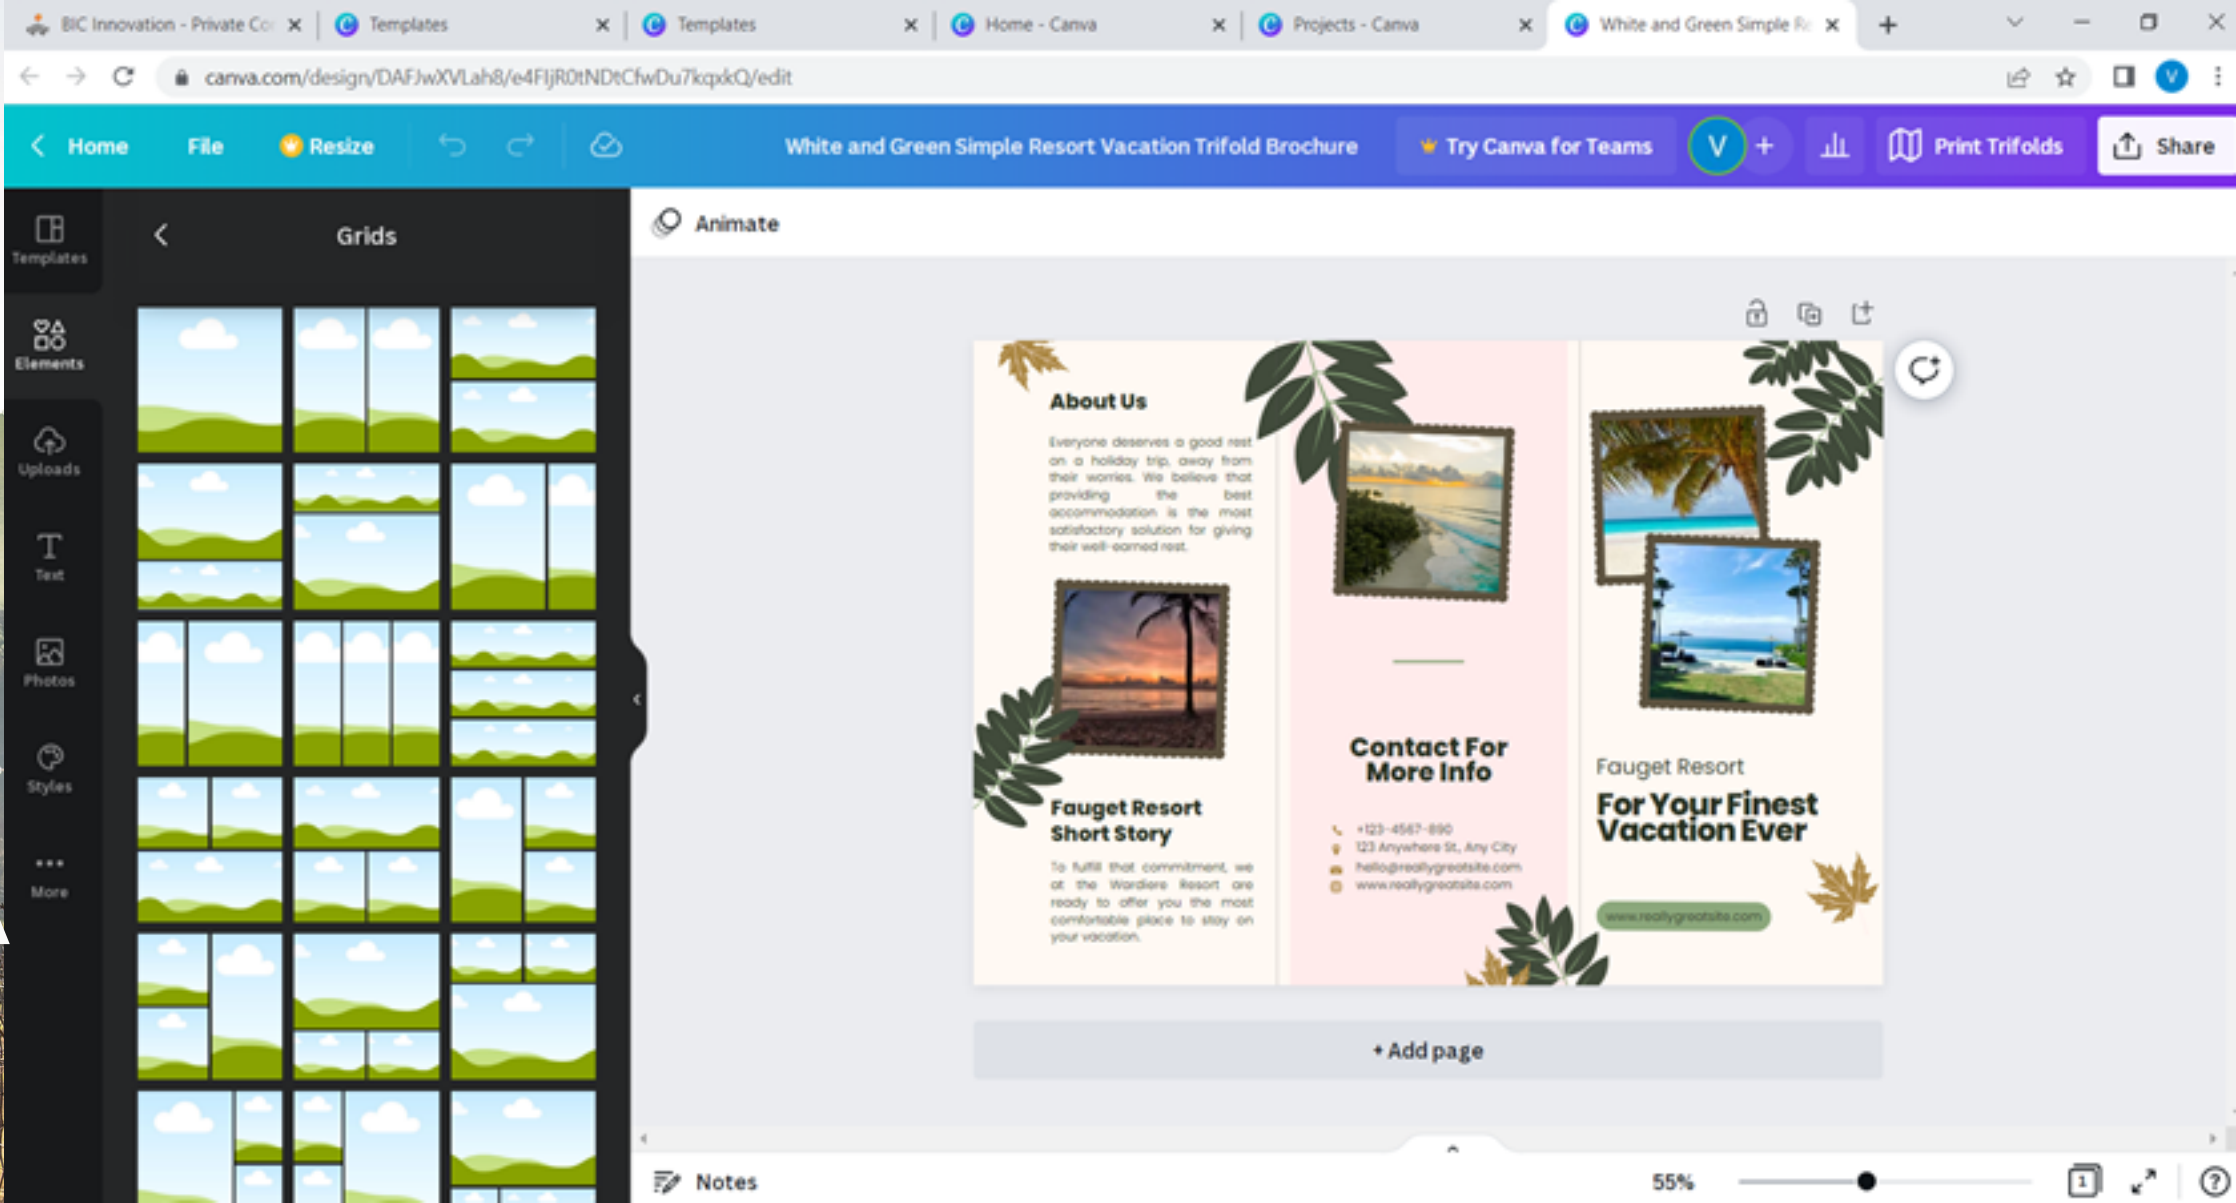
BIC Innovation - Private Co | Templates | Templates | Home - Canva | Projects - Canva | White and Green Simple Re

canva.com/design/DAFJwXVLah8/e4FIJR0tNDtCfwDu7kqxkQ/edit

Home File Resize White and Green Simple Resort Vacation Trifold Brochure Try Canva for Teams V + Print Trifolds Share

Templates
Elements
Uploads
Text
Photos
Styles
More

Grids

Animate

About Us

Everyone deserves a good rest on a holiday trip, away from their worries. We believe that providing the best accommodation is the most satisfactory solution for giving their well-earned rest.

Fauget Resort Short Story

To fulfill that commitment, we at the Wardiere Resort are ready to offer you the most comfortable place to stay on your vacation.

Contact For More Info

+123-4567-890
123 Anywhere St., Any City
hello@reallygreatsite.com
www.reallygreatsite.com

Fauget Resort

For Your Finest Vacation Ever

www.reallygreatsite.com

+ Add page

Notes 55% 1